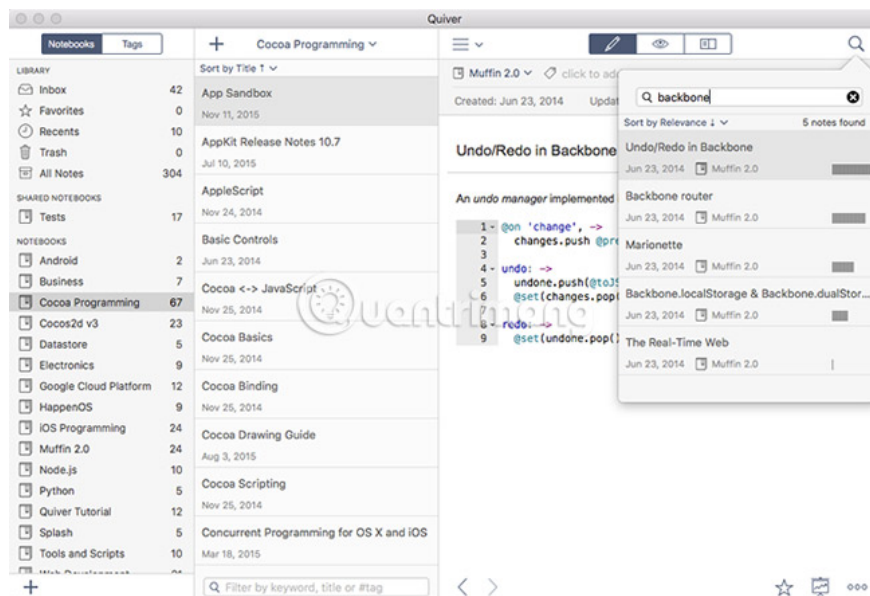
Quiver

Notebooks Tags

LIBRARY
Inbox 42
Favorites 0
Recents 10
Trash 0
All Notes 304

SHARED NOTEBOOKS
Tests 17

NOTEBOOKS
Android 2
Business 7
Cocoa Programming 67
Cocos2d v3 23
Datastore 5
Electronics 9
Google Cloud Platform 12
HappenOS 9
iOS Programming 24
Muffin 2.0 24
Node.js 10
Python 5
Quiver Tutorial 12
Splash 5
Tools and Scripts 10
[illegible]

+

+ Cocoa Programming

Sort by Title ↑

App Sandbox
Nov 11, 2015

AppKit Release Notes 10.7
Jul 10, 2015

AppleScript
Nov 24, 2014

Basic Controls
Jun 23, 2014

Cocoa <-> JavaScript
Nov 25, 2014

Cocoa Basics
Nov 25, 2014

Cocoa Binding
Nov 25, 2014

Cocoa Drawing Guide
Aug 3, 2015

Cocoa Scripting
Nov 25, 2014

Concurrent Programming for OS X and iOS
Mar 18, 2015

Filter by keyword, title or #tag

Muffin 2.0 click to ad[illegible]

Created: Jun 23, 2014 Updat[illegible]

Undo/Redo in Backbone

An undo manager implemented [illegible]

1 @on 'change', ->
2 changes.push @pr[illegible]
3
4 undo: ->
5 undone.push(@toJ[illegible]
6 @set(changes.pop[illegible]
8 redo: ->
9 @set(undone.pop()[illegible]

backbone

Sort by Relevance ↓ 5 notes found

Undo/Redo in Backbone
Jun 23, 2014 Muffin 2.0

Backbone router
Jun 23, 2014 Muffin 2.0

Marionette
Jun 23, 2014 Muffin 2.0

Backbone.localStorage & Backbone.dualStor...
Jun 23, 2014 Muffin 2.0

The Real-Time Web
Jun 23, 2014 Muffin 2.0

Quantrimang